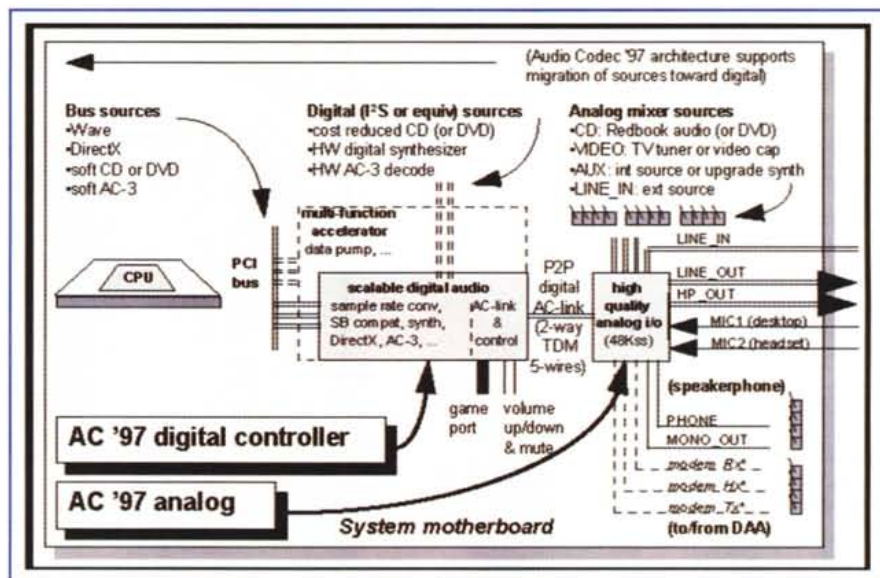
(Audio Codec '97 architecture supports migration of sources toward digital)

Bus sources
•Wave
•DirectX
•soft CD or DVD
•soft AC-3

Digital (I²S or equiv) sources
•cost reduced CD (or DVD)
•HW digital synthesizer
•HW AC-3 decode

Analog mixer sources
•CD: Redbook audio (or DVD)
•VIDEO: TV tuner or video cap
•AUX: int source or upgrade synth
•LINE_IN: ext source

CPU

PCI bus

multi-function accelerator
data pump, ...

scalable digital audio
sample rate conv, SB compat, synth, DirectX, AC-3, ...

AC-link & control

P2P digital AC-link (2-way TDM 5-wires)

high quality analog i/o (48Kss)

LINE_IN
LINE_OUT
HP_OUT
MIC1 (desktop)
MIC2 (headset)

(speakerphone)
PHONE
MONO_OUT
modem_Rx
modem_Hx
modem_Tx
(to/from DAA)

game port

volume up/down & mute

AC '97 digital controller

AC '97 analog

System motherboard